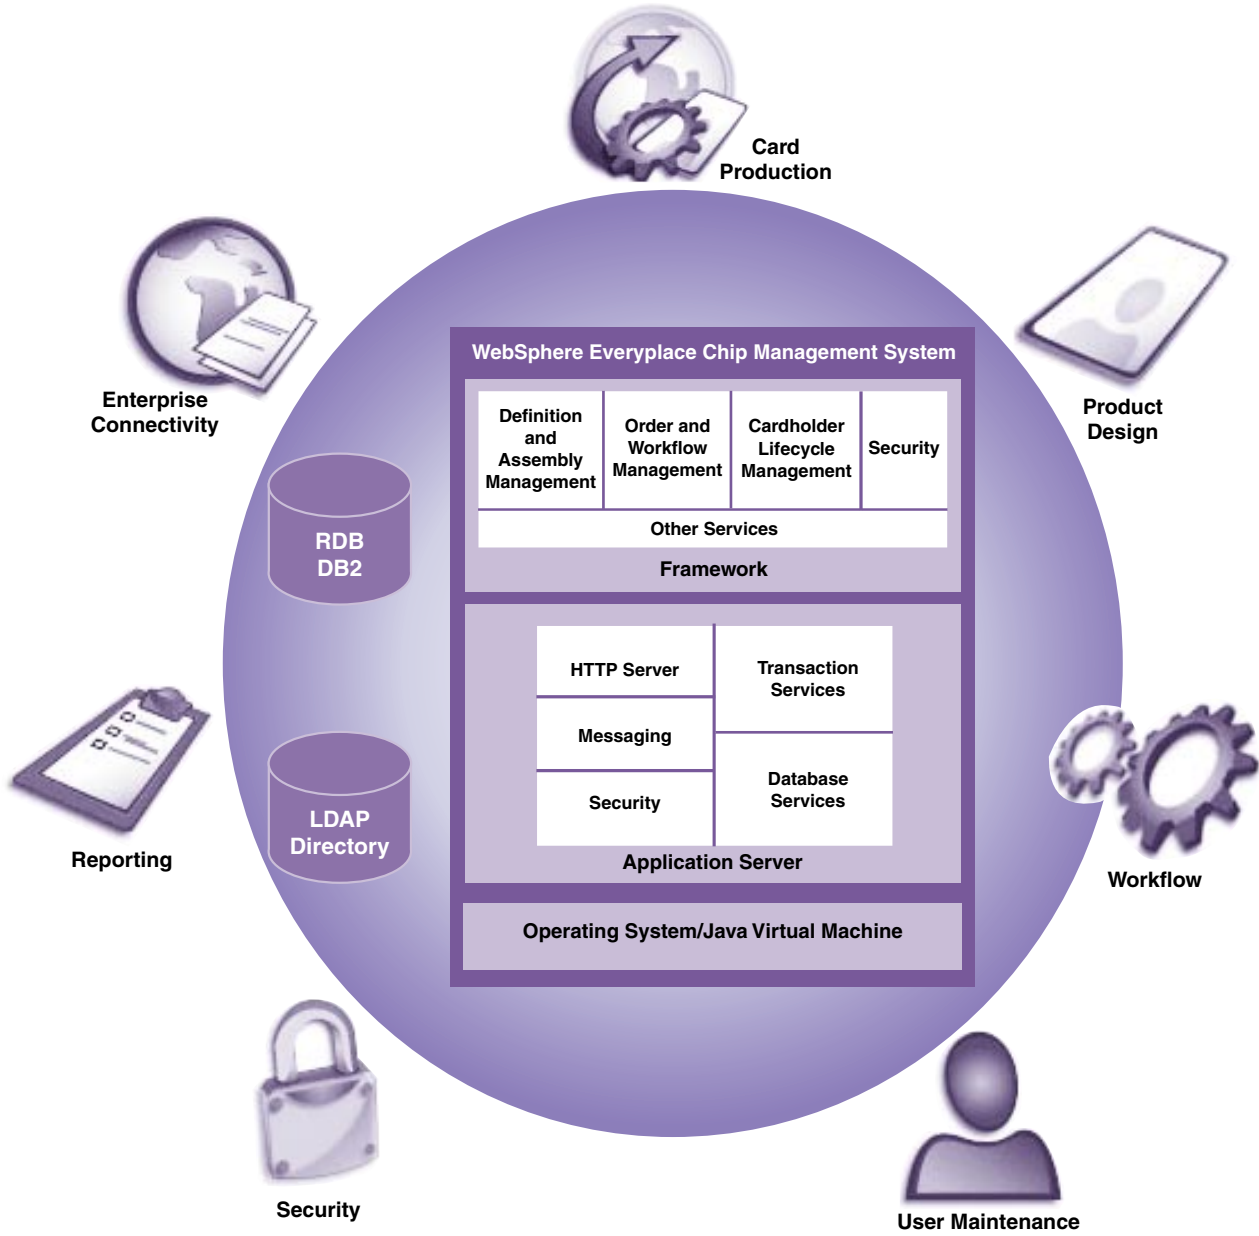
Card Production

Enterprise Connectivity

Product Design

WebSphere Everyplace Chip Management System

| Definition and Assembly Management | Order and Workflow Management | Cardholder Lifecycle Management | Security |
|---|---|---|---|
| Other Services | | | |

Framework

RDB DB2

| HTTP Server | Transaction Services |
|---|---|
| Messaging | |
| Security | Database Services |

Application Server

LDAP Directory

Reporting

Workflow

Operating System/Java Virtual Machine

Security

User Maintenance